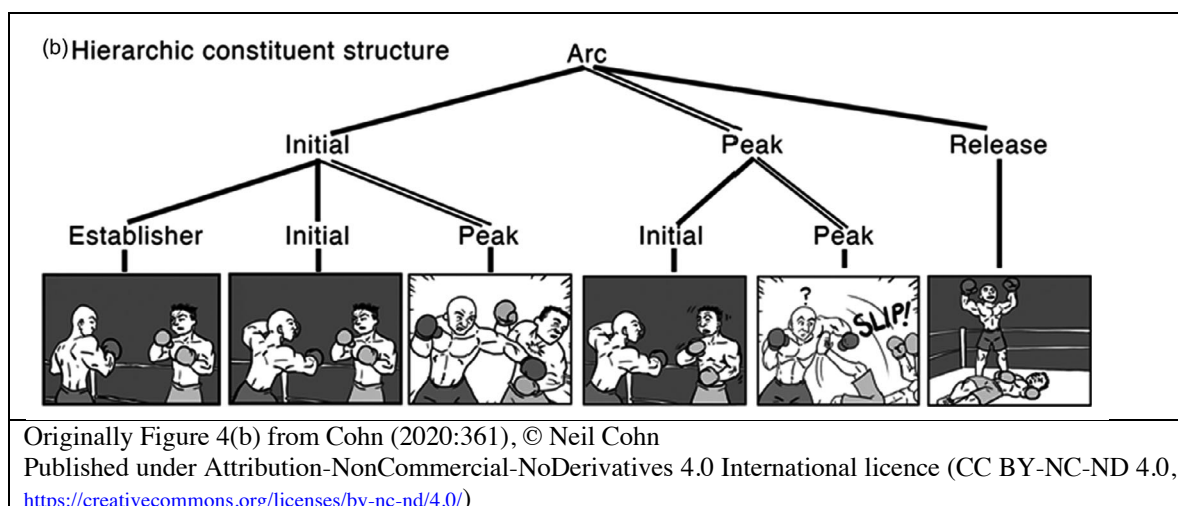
(b) Hierarchic constituent structure

Arc

Initial

Peak

Release

Establisher

Initial

Peak

Initial

Peak

?

SLIP!

Originally Figure 4(b) from Cohn (2020:361), © Neil Cohn
Published under Attribution-NonCommercial-NoDerivatives 4.0 International licence (CC BY-NC-ND 4.0, https://creativecommons.org/licenses/by-nc-nd/4.0/)